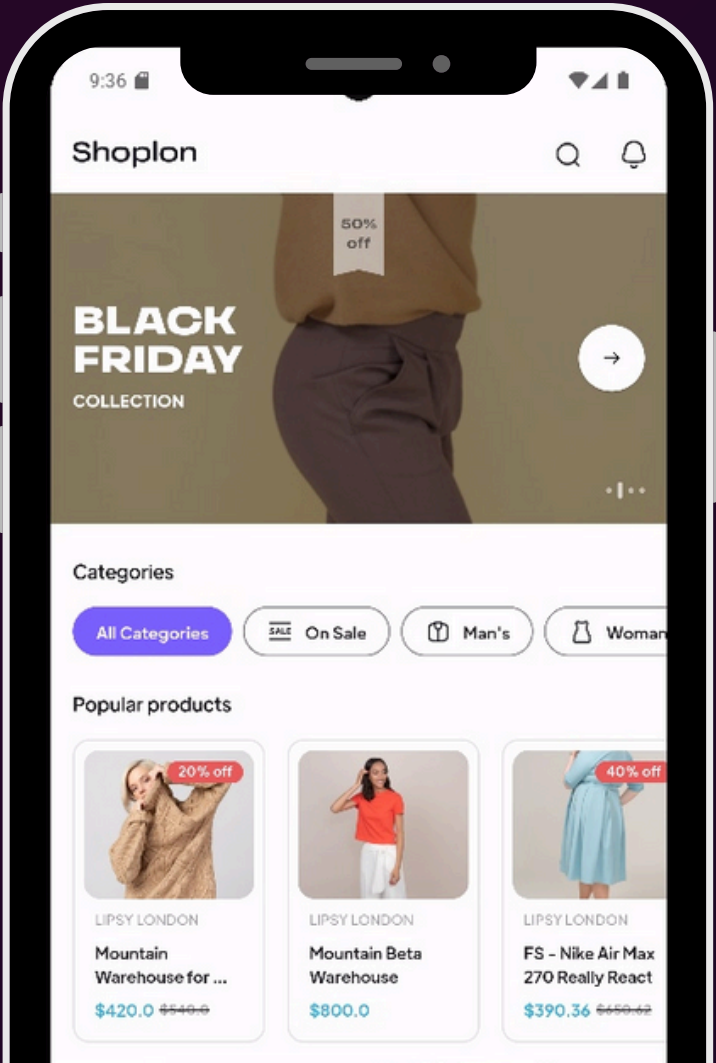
9:36

Shoplon

50% off

BLACK FRIDAY
COLLECTION

Categories

All Categories | SALE On Sale | Man's | Woman

Popular products

20% off
LIPSY LONDON
Mountain Warehouse for ...
$420.0 $540.0

LIPSY LONDON
Mountain Beta Warehouse
$800.0

40% off
LIPSY LONDON
FS - Nike Air Max 270 Really React
$390.36 $650.62